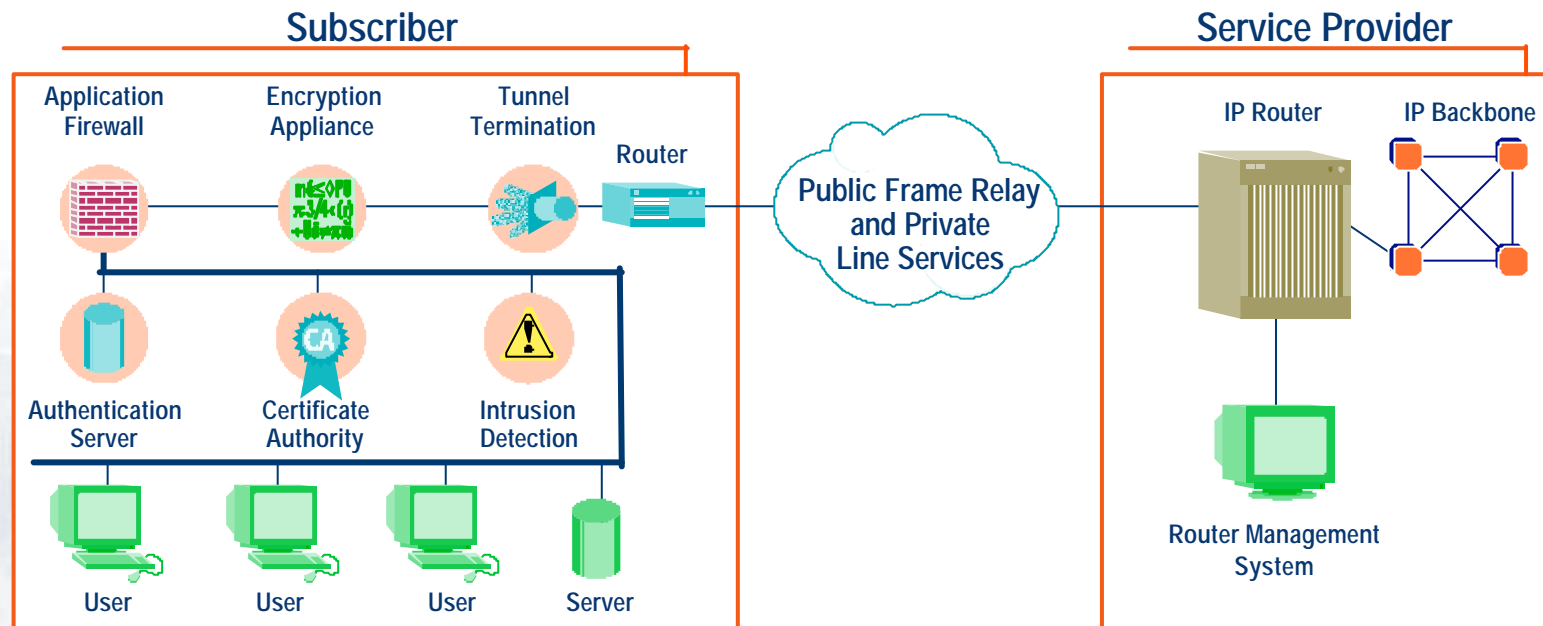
Subscriber

Service Provider

Application Firewall

Encryption Appliance

Tunnel Termination

Router

Public Frame Relay and Private Line Services

IP Router

IP Backbone

CA

Authentication Server

Certificate Authority

Intrusion Detection

User

User

User

Server

Router Management System